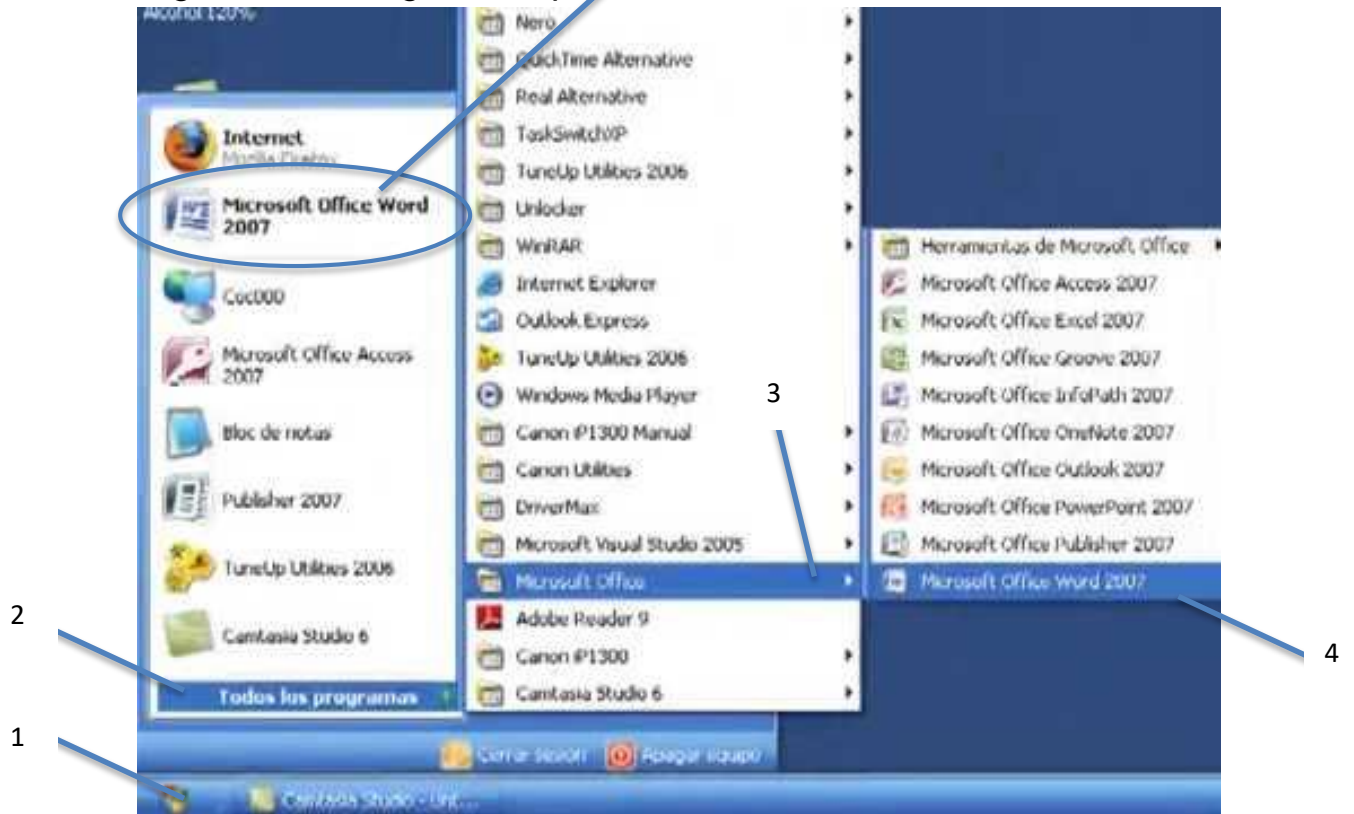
Alcohol 120%

Internet
Mozilla Firefox

Microsoft Office Word 2007

Ccc000

Microsoft Office Access 2007

Bloc de notas

Publisher 2007

TuneUp Utilities 2006

Camtasia Studio 6

Todos los programas

Nero
QuickTime Alternative
Real Alternative
TaskSwitchXP
TuneUp Utilities 2006
Unlocker
WinRAR
Internet Explorer
Outlook Express
TuneUp Utilities 2006
Windows Media Player
Canon iP1300 Manual
Canon Utilities
DriverMax
Microsoft Visual Studio 2005
Microsoft Office
Adobe Reader 9
Canon iP1300
Camtasia Studio 6

Herramientas de Microsoft Office
Microsoft Office Access 2007
Microsoft Office Excel 2007
Microsoft Office Groove 2007
Microsoft Office InfoPath 2007
Microsoft Office OneNote 2007
Microsoft Office Outlook 2007
Microsoft Office PowerPoint 2007
Microsoft Office Publisher 2007
Microsoft Office Word 2007

Cerrar sesión
Apagar equipo

Camtasia Studio - Unt...

1
2
3
4